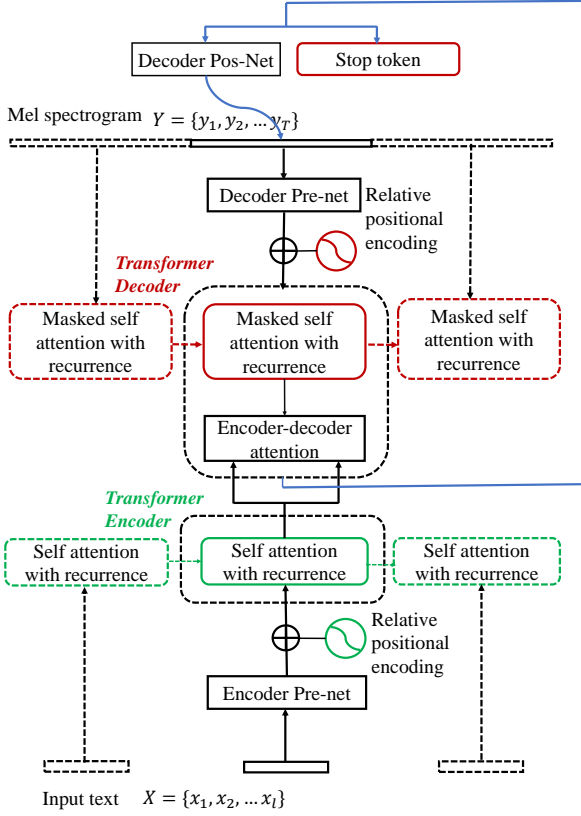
Decoder Pos-Net

Stop token

Mel spectrogram $Y = \{y_1, y_2, \ldots y_T\}$

Decoder Pre-net

Relative positional encoding

Transformer Decoder

Masked self attention with recurrence

Masked self attention with recurrence

Masked self attention with recurrence

Encoder-decoder attention

Transformer Encoder

Self attention with recurrence

Self attention with recurrence

Self attention with recurrence

Relative positional encoding

Encoder Pre-net

Input text $X = \{x_1, x_2, \ldots x_l\}$